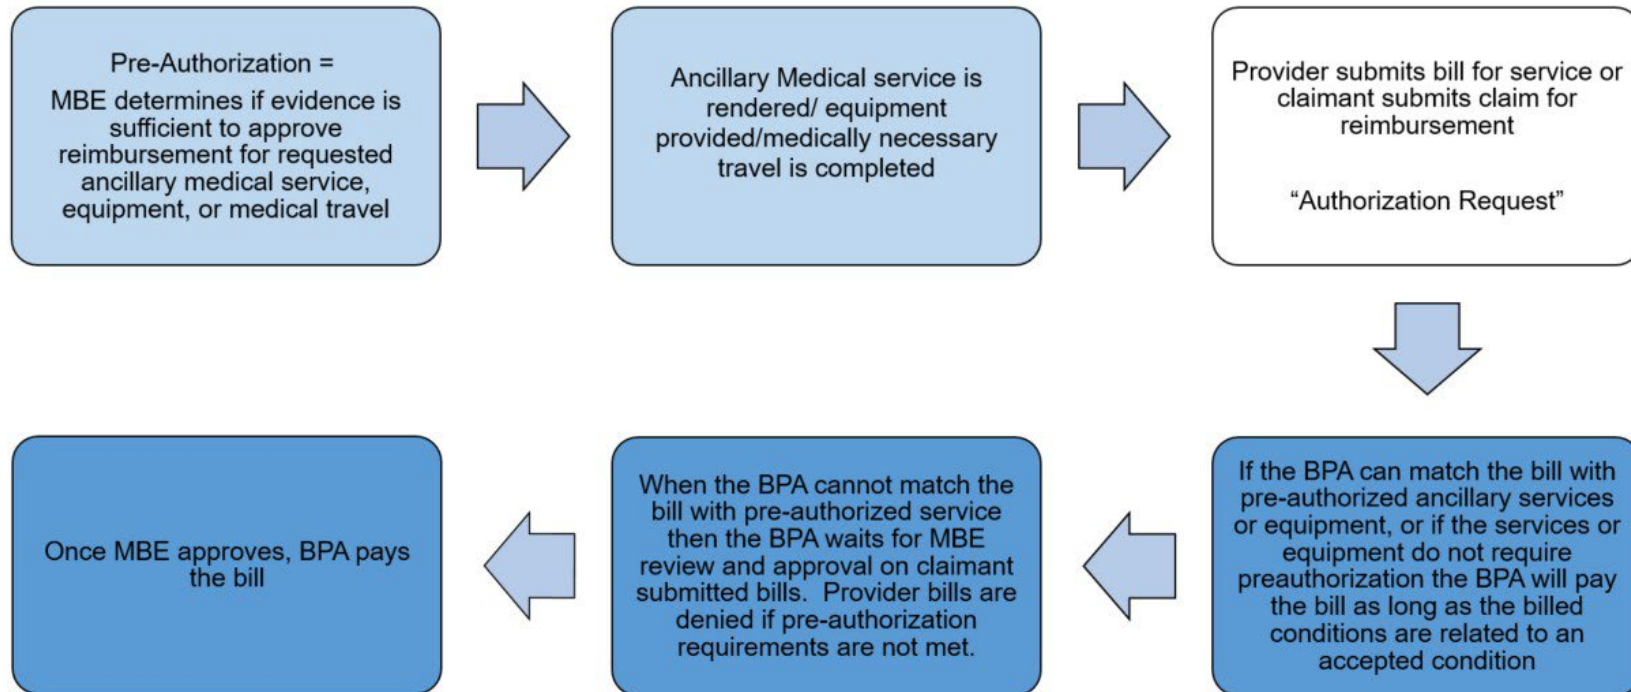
Pre-Authorization =
MBE determines if evidence is sufficient to approve reimbursement for requested ancillary medical service, equipment, or medical travel

Ancillary Medical service is rendered/ equipment provided/medically necessary travel is completed

Provider submits bill for service or claimant submits claim for reimbursement

“Authorization Request”

If the BPA can match the bill with pre-authorized ancillary services or equipment, or if the services or equipment do not require preauthorization the BPA will pay the bill as long as the billed conditions are related to an accepted condition

When the BPA cannot match the bill with pre-authorized service then the BPA waits for MBE review and approval on claimant submitted bills. Provider bills are denied if pre-authorization requirements are not met.

Once MBE approves, BPA pays the bill